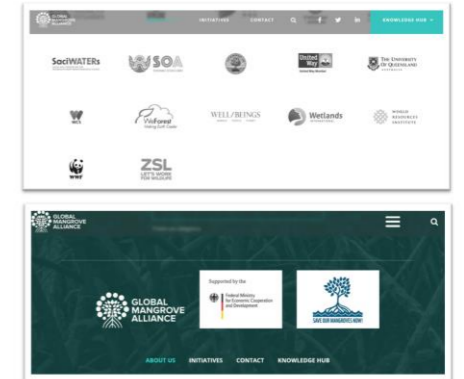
GLOBAL MANGROVE ALLIANCE

INITIATIVES CONTACT

KNOWLEDGE HUB

SaciWATERs

SOA

United Way

THE UNIVERSITY OF QUEENSLAND AUSTRALIA

WCS

WeForest

WELL/BEINGS

Wetlands INTERNATIONAL

WORLD RESOURCES INSTITUTE

WWF

ZSL LET'S WORK FOR WILDLIFE

GLOBAL MANGROVE ALLIANCE

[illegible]

GLOBAL MANGROVE ALLIANCE

Supported by the:

Federal Ministry for Economic Cooperation and Development

SAVE OUR MANGROVES NOW!

ABOUT US INITIATIVES CONTACT KNOWLEDGE HUB